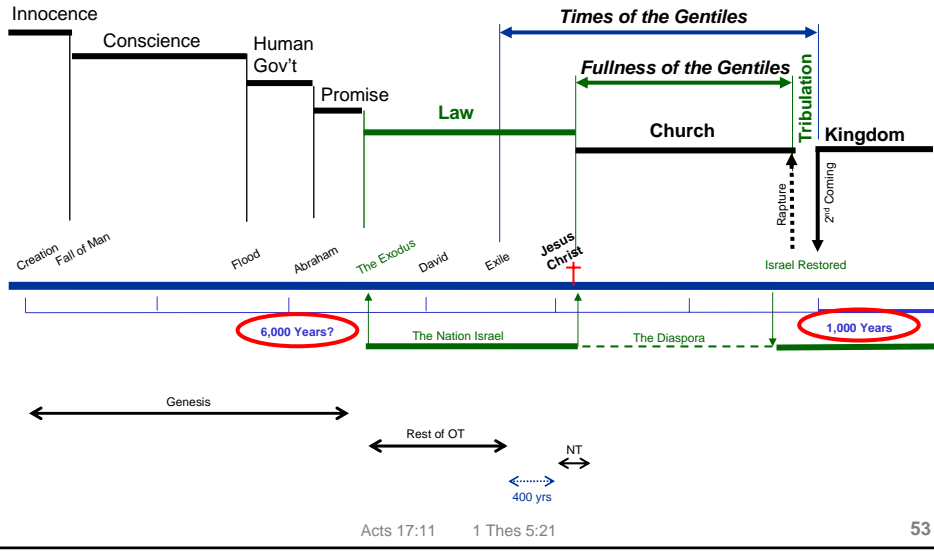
Innocence

Conscience

Human Gov't

Promise

Law

Times of the Gentiles

Fullness of the Gentiles

Tribulation

Church

Kingdom

Rapture

$2^{nd}$ Coming

Creation

Fall of Man

Flood

Abraham

The Exodus

David

Exile

Jesus Christ

Israel Restored

6,000 Years?

The Nation Israel

The Diaspora

1,000 Years

Genesis

Rest of OT

NT

400 yrs

Acts 17:11 1 Thes 5:21

53